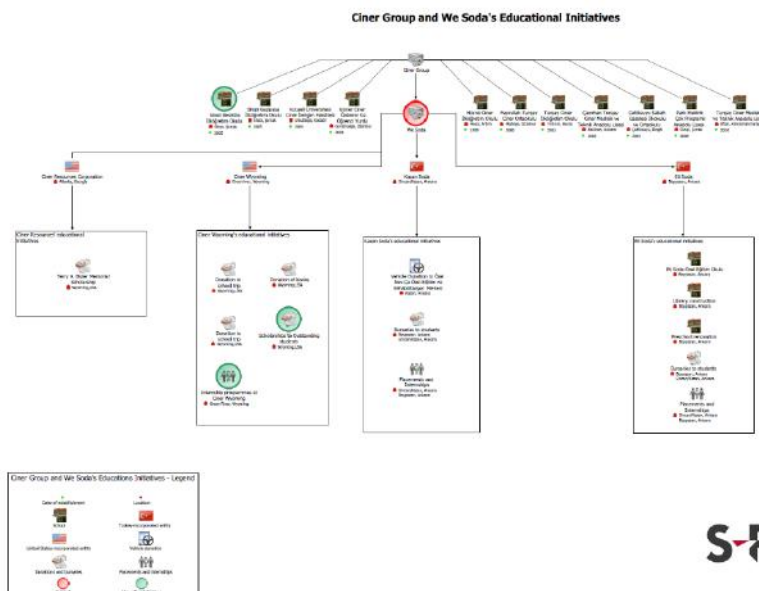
Ciner Group and We Soda's Educational Initiatives

Ciner Group

Izzet Bektaş Doğanay Okulu

Ahmet Kadoğlu Doğanay Okulu

Kalyon Üniversitesi Ciner Sezgin Akademisi

Kızılay Ciner Özdemir Mesleki Yurdu

We Soda

Hikmet Ciner Doğanay Okulu

Kazancılar Turgay Ciner Mahallesi

Turgay Ciner Doğanay Okulu

Cemile Ciner Turgay Ciner Mesleki ve Teknik Anadolu Lisesi

Cemile Ciner Sakallı Çok Programlı Lisesi

Sakı Mesleki Çok Programlı Anadolu Lisesi

Turgay Ciner Mesleki ve Teknik Anadolu Lisesi

Ciner Resources Corporation

Ciner Wyoming

Kazan Soda

Eti Soda

Ciner Resources' educational initiatives

Terry A. Ozier Memorial Scholarship

Ciner Wyoming's educational initiatives

Donation to school trip

Donation of books

Donation to school trip

Scholarships for Outstanding students

Internship programmes at Ciner Wyoming

Kazan Soda's educational initiatives

Vehicle Donation to Özel Kan Ca Oteli Bilim ve Rehabilitasyon Merkezi

Bursaries to students

Placements and Internships

Eti Soda's educational initiatives

Eti Soda Özel Eğitim Okulu

Library construction

Preschool renovation

Bursaries to students

Placements and Internships

Ciner Group and We Soda's Educations Initiatives - Legend

Date of establishment

Location

School

Turkey-incorporated entity

United States-incorporated entity

Vehicle donation

Donations and bursaries

Placements and Internships

S-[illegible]